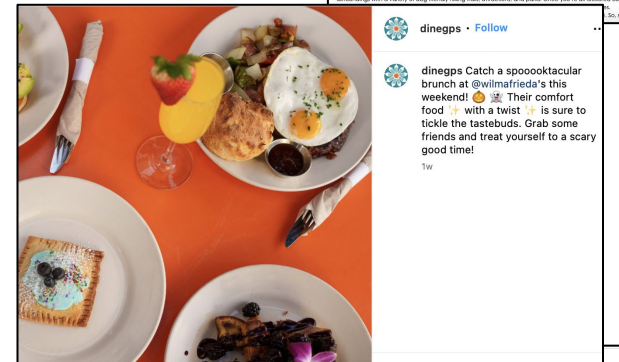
dinegps • Follow

dinegps Catch a spoooooktacular brunch at @wilmafrieda's this weekend! 🎃 👻 Their comfort food ✨ with a twist ✨ is sure to tickle the tastebuds. Grab some friends and treat yourself to a scary good time!

1w